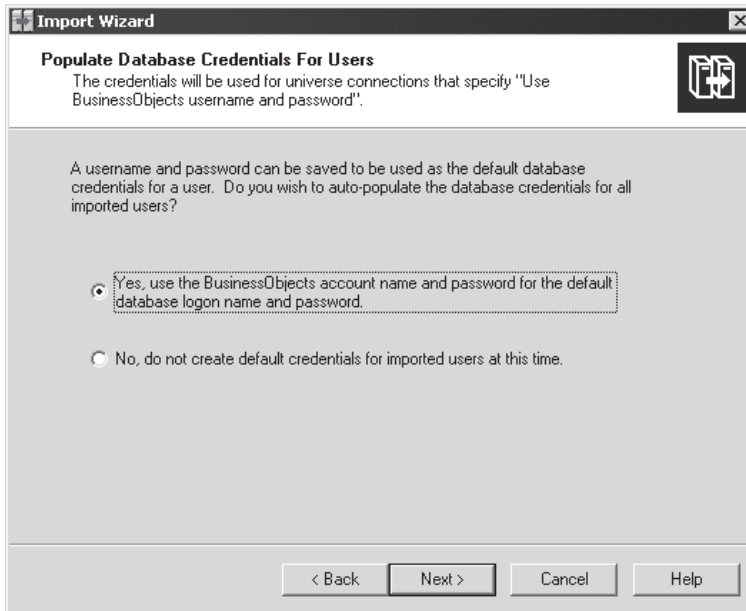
Import Wizard

Populate Database Credentials For Users
The credentials will be used for universe connections that specify "Use BusinessObjects username and password".

A username and password can be saved to be used as the default database credentials for a user. Do you wish to auto-populate the database credentials for all imported users?

Yes, use the BusinessObjects account name and password for the default database logon name and password.

No, do not create default credentials for imported users at this time.

< Back
Next >
Cancel
Help